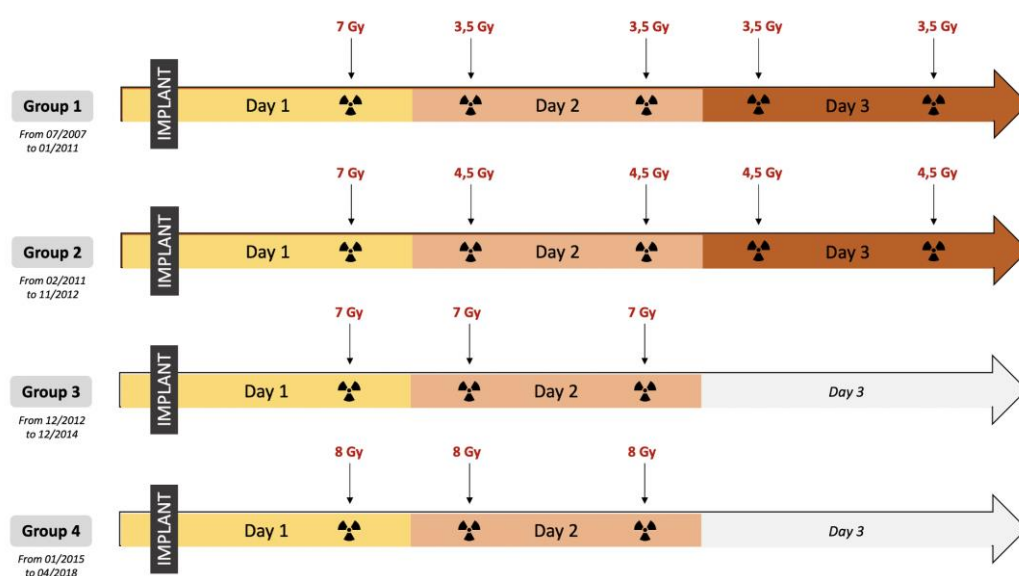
Group 1
From 07/2007 to 01/2011
IMPLANT
7 Gy
3,5 Gy
3,5 Gy
3,5 Gy
3,5 Gy
Day 1
Day 2
Day 3

Group 2
From 02/2011 to 11/2012
IMPLANT
7 Gy
4,5 Gy
4,5 Gy
4,5 Gy
4,5 Gy
Day 1
Day 2
Day 3

Group 3
From 12/2012 to 12/2014
IMPLANT
7 Gy
7 Gy
7 Gy
Day 1
Day 2
Day 3

Group 4
From 01/2015 to 04/2018
IMPLANT
8 Gy
8 Gy
8 Gy
Day 1
Day 2
Day 3